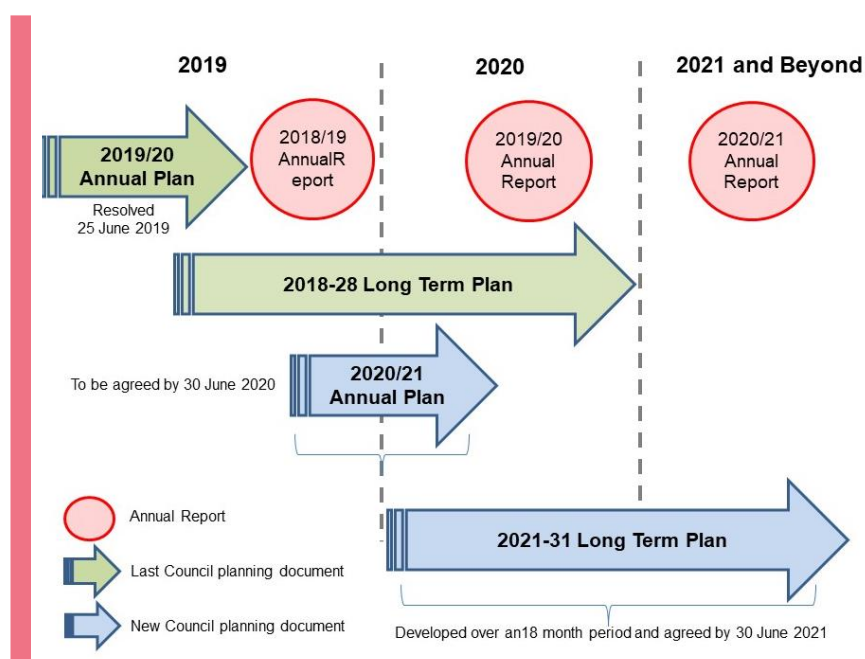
2019

2020

2021 and Beyond

2019/20 Annual Plan

Resolved 25 June 2019

2018/19 AnnualR eport

2019/20 Annual Report

2020/21 Annual Report

2018-28 Long Term Plan

To be agreed by 30 June 2020

2020/21 Annual Plan

Annual Report

Last Council planning document

New Council planning document

2021-31 Long Term Plan

Developed over an18 month period and agreed by 30 June 2021